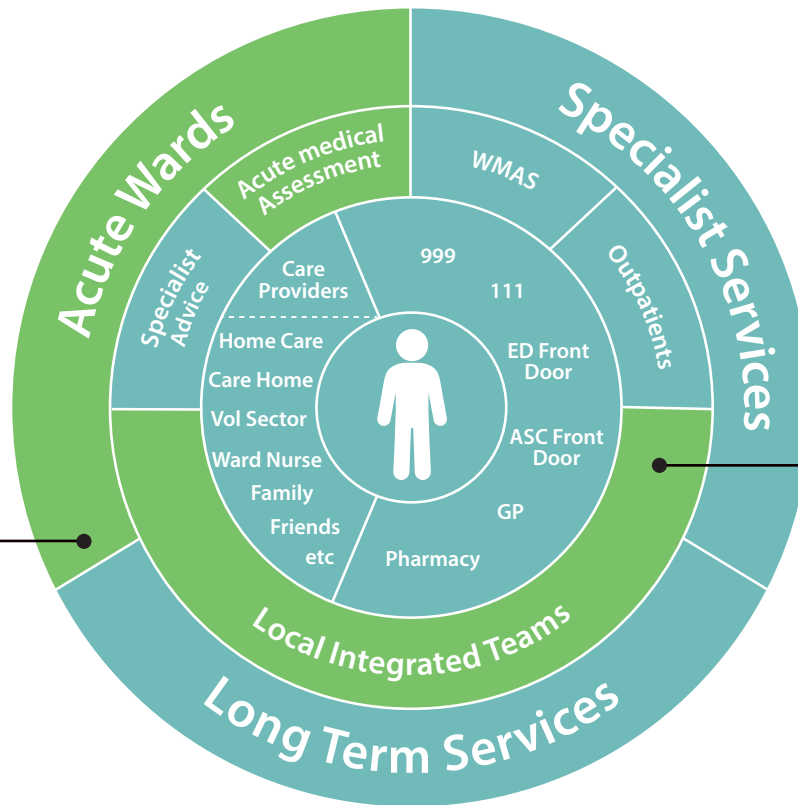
Acute Wards

Specialist Services

Long Term Services

Acute medical Assessment

WMAS

Specialist Advice

Outpatients

Care Providers

999

111

Home Care

Care Home

Vol Sector

Ward Nurse

Family

Friends

etc

ED Front Door

ASC Front Door

GP

Pharmacy

Local Integrated Teams